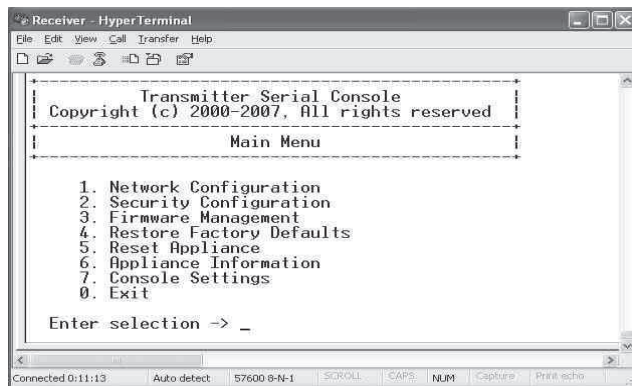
Receiver - HyperTerminal
File Edit View Call Transfer Help

Transmitter Serial Console
Copyright (c) 2000-2007, All rights reserved

Main Menu

1. Network Configuration
2. Security Configuration
3. Firmware Management
4. Restore Factory Defaults
5. Reset Appliance
6. Appliance Information
7. Console Settings
0. Exit

Enter selection -> _

Connected 0:11:13 Auto detect 57600 8-N-1 SCROLL CAPS NUM Capture Print echo